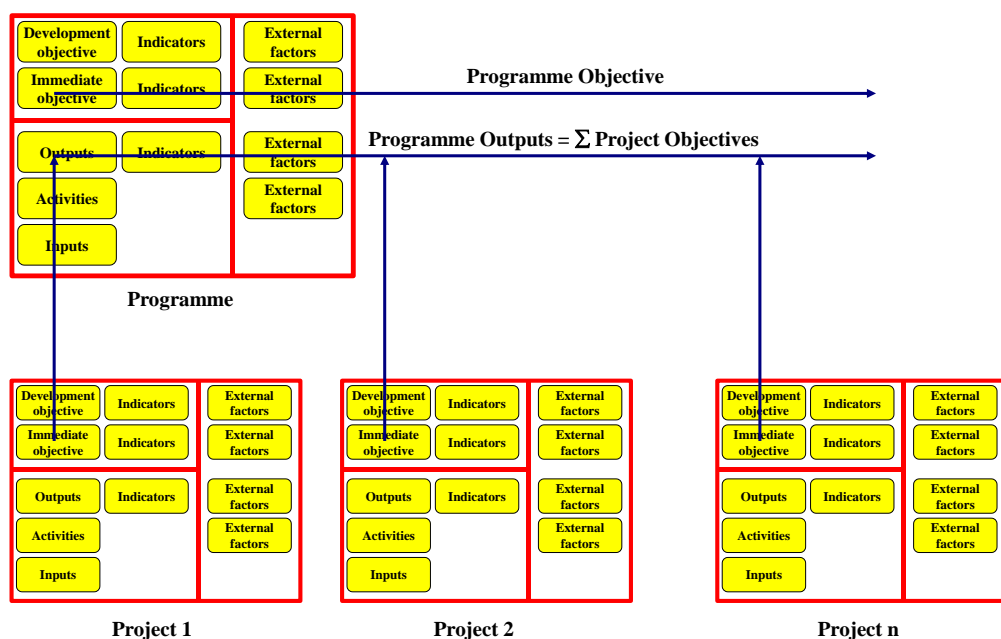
Development objective

Indicators

External factors

Immediate objective

Indicators

External factors

Programme Objective

Outputs

Indicators

External factors

Programme Outputs = $\sum$ Project Objectives

Activities

External factors

Inputs

Programme

Development objective

Indicators

External factors

Immediate objective

Indicators

External factors

Outputs

Indicators

External factors

Activities

External factors

Inputs

Project 1

Development objective

Indicators

External factors

Immediate objective

Indicators

External factors

Outputs

Indicators

External factors

Activities

External factors

Inputs

Project 2

Development objective

Indicators

External factors

Immediate objective

Indicators

External factors

Outputs

Indicators

External factors

Activities

External factors

Inputs

Project n